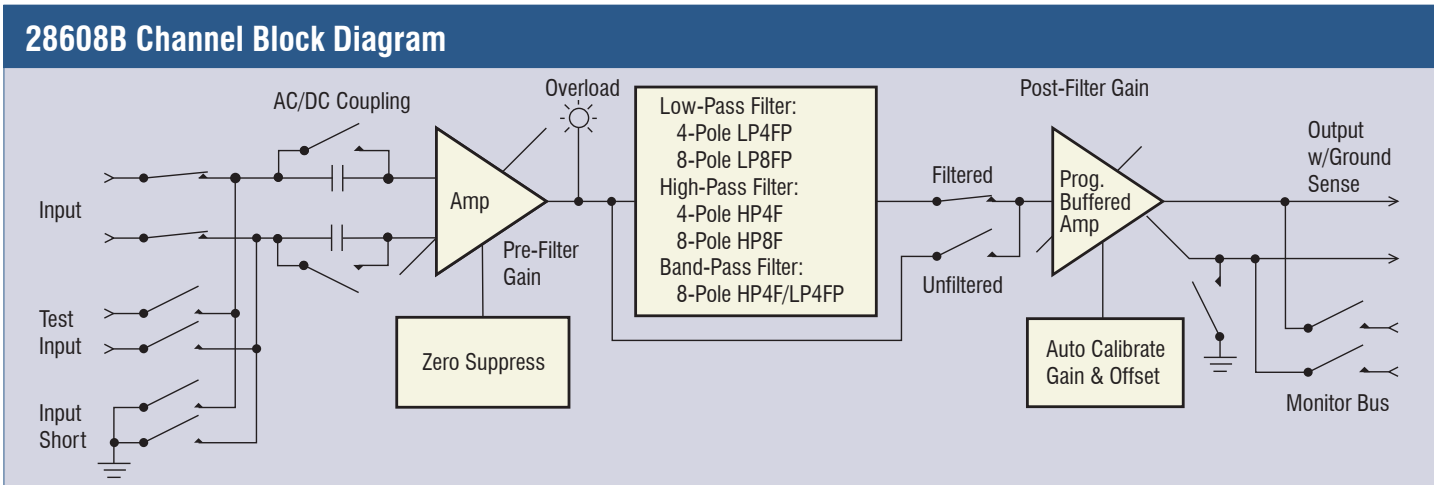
28608B Channel Block Diagram

AC/DC Coupling

Overload

Input

Amp

Pre-Filter Gain

Test Input

Input Short

Zero Suppress

Low-Pass Filter:
4-Pole LP4FP
8-Pole LP8FP
High-Pass Filter:
4-Pole HP4F
8-Pole HP8F
Band-Pass Filter:
8-Pole HP4F/LP4FP

Filtered

Unfiltered

Post-Filter Gain

Prog. Buffered Amp

Auto Calibrate Gain & Offset

Output w/Ground Sense

Monitor Bus